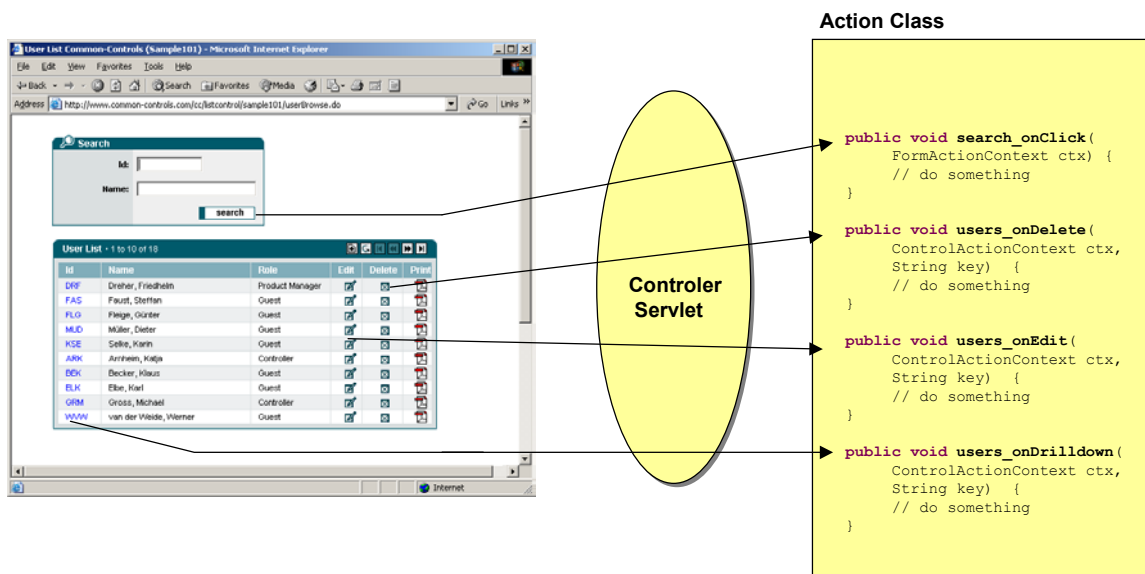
User List Common-Controls (Sample101) - Microsoft Internet Explorer

File Edit View Favorites Tools Help

Back Search Favorites Media

Address http://www.common-controls.com/cc/listcontrol/sample101/userBrowse.do Go Links

Search

Id:

Name:

search

User List - 1 to 10 of 18

| Id | Name | Role | Edit | Delete | Print |
|---|---|---|---|---|---|
| DRF | Dreher, Friedhelm | Product Manager | | | |
| FAS | Faust, Steffan | Guest | | | |
| FLG | Fleige, Günter | Guest | | | |
| MUD | Müller, Dieter | Guest | | | |
| KSE | Selke, Karin | Guest | | | |
| ARK | Arnheim, Katja | Controller | | | |
| BEK | Becker, Klaus | Guest | | | |
| ELK | Elbe, Karl | Guest | | | |
| GRM | Gross, Michael | Controller | | | |
| WVW | van der Weide, Werner | Guest | | | |

Internet

Controler Servlet

Action Class

```
public void search_onClick(
      FormActionContext ctx) {
      // do something
}

public void users_onDelete(
      ControlActionContext ctx,
      String key)  {
      // do something
}

public void users_onEdit(
      ControlActionContext ctx,
      String key)  {
      // do something
}

public void users_onDrilldown(
      ControlActionContext ctx,
      String key)  {
      // do something
}
```